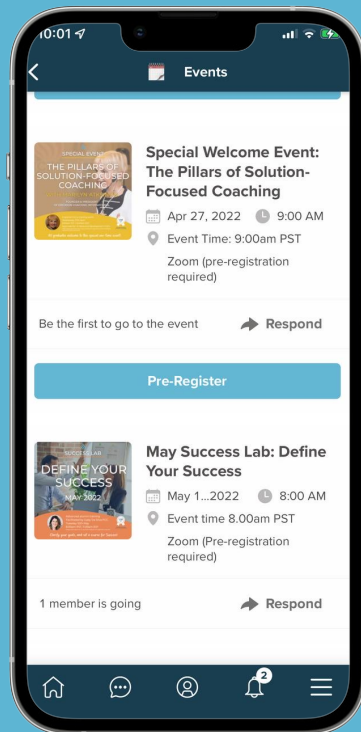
10:01

Events

SPECIAL EVENT
THE PILLARS OF SOLUTION-FOCUSED COACHING

Special Welcome Event: The Pillars of Solution-Focused Coaching

Apr 27, 2022 9:00 AM

Event Time: 9:00am PST

Zoom (pre-registration required)

Be the first to go to the event

Respond

Pre-Register

SUCCESS LAB
DEFINE YOUR SUCCESS
MAY 2022

May Success Lab: Define Your Success

May 1...2022 8:00 AM

Event time 8.00am PST

Zoom (Pre-registration required)

1 member is going

Respond

2